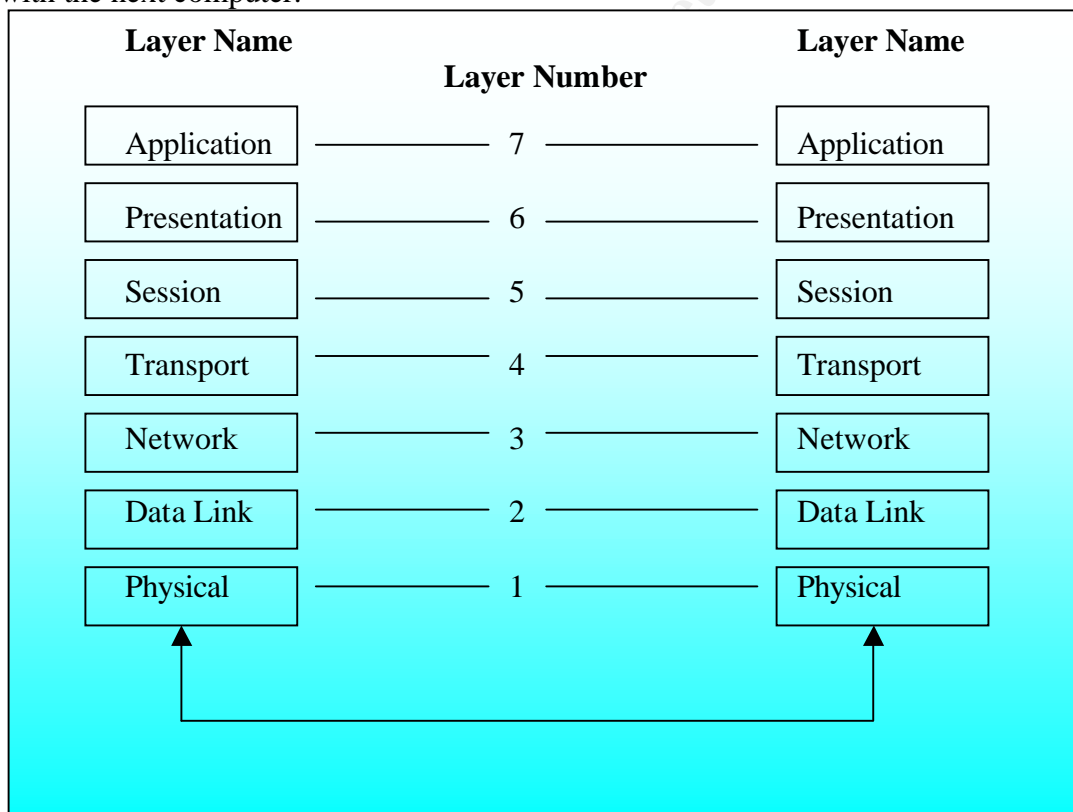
with the next computer.

Layer Name

Layer Number

Layer Name

| Layer Name | Layer Number | Layer Name |
|---|---|---|
| Application | 7 | Application |
| Presentation | 6 | Presentation |
| Session | 5 | Session |
| Transport | 4 | Transport |
| Network | 3 | Network |
| Data Link | 2 | Data Link |
| Physical | 1 | Physical |